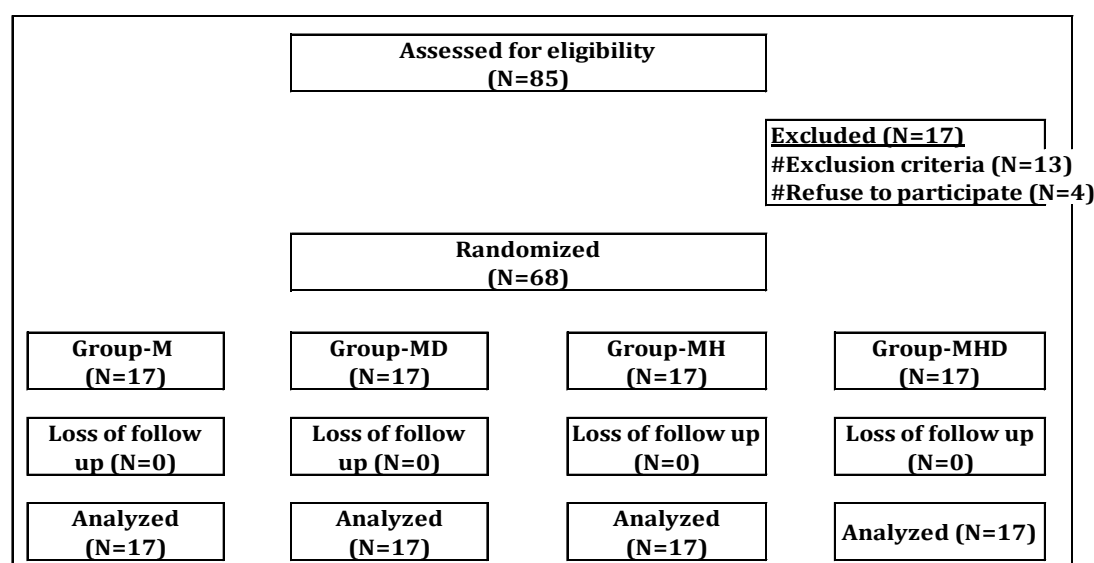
Assessed for eligibility
(N=85)

Excluded (N=17)
#Exclusion criteria (N=13)
#Refuse to participate (N=4)

Randomized
(N=68)

Group-M
(N=17)

Group-MD
(N=17)

Group-MH
(N=17)

Group-MHD
(N=17)

Loss of follow up (N=0)

Loss of follow up (N=0)

Loss of follow up
(N=0)

Loss of follow up
(N=0)

Analyzed
(N=17)

Analyzed
(N=17)

Analyzed
(N=17)

Analyzed (N=17)